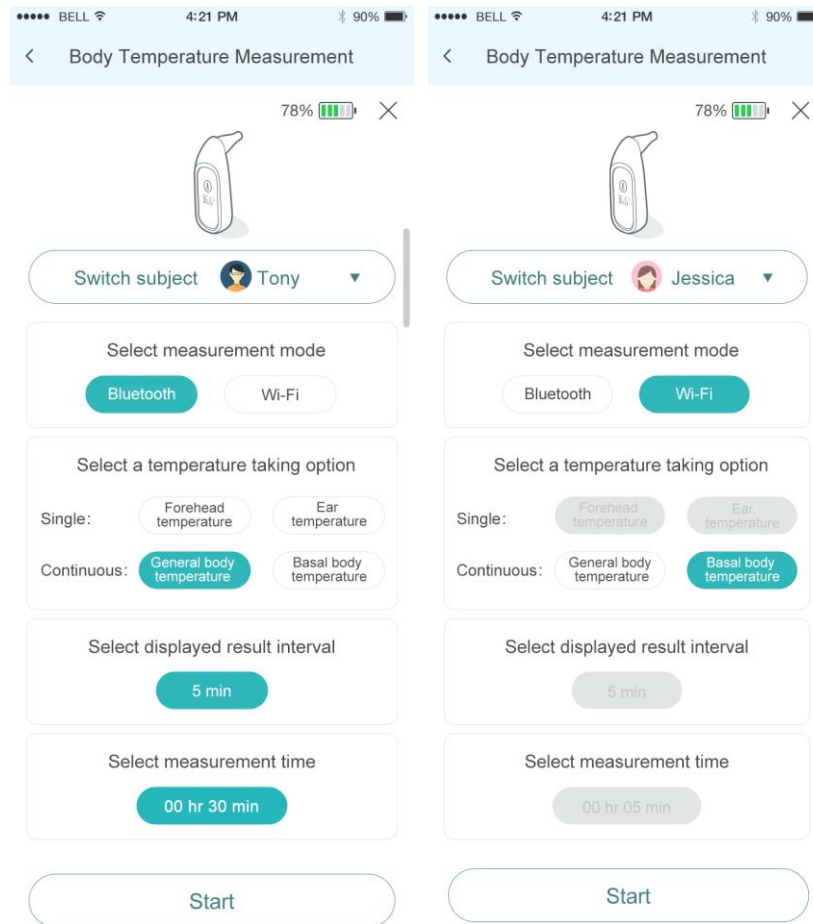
●●●●● BELL 4:21 PM 90%

< Body Temperature Measurement

78%

Switch subject Tony ▼

Select measurement mode

Bluetooth Wi-Fi

Select a temperature taking option

Single: Forehead temperature Ear temperature

Continuous: General body temperature Basal body temperature

Select displayed result interval

5 min

Select measurement time

00 hr 30 min

Start

●●●●● BELL 4:21 PM 90%

< Body Temperature Measurement

78%

Switch subject Jessica ▼

Select measurement mode

Bluetooth Wi-Fi

Select a temperature taking option

Single: Forehead temperature Ear temperature

Continuous: General body temperature Basal body temperature

Select displayed result interval

5 min

Select measurement time

00 hr 05 min

Start